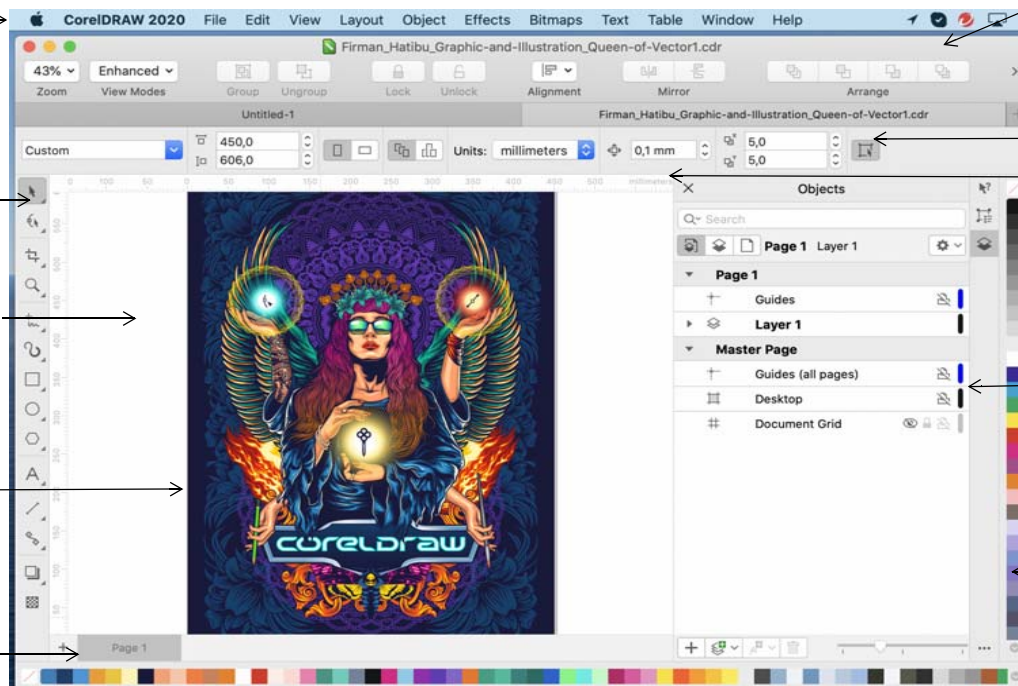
CorelDRAW 2020 File Edit View Layout Object Effects Bitmaps Text Table Window Help

Firman_Hatibu_Graphic-and-Illustration_Queen-of-Vector1.cdr

43% Enhanced
Zoom View Modes Group Ungroup Lock Unlock Alignment Mirror Arrange

Untitled-1 Firman_Hatibu_Graphic-and-Illustration_Queen-of-Vector1.cdr

Custom 450,0 606,0 Units: millimeters 0,1 mm 5,0 5,0

millimeters

Objects

Search

Page 1 Layer 1

Page 1
Guides
Layer 1
Master Page
Guides (all pages)
Desktop
Document Grid

corelDRAW

Page 1